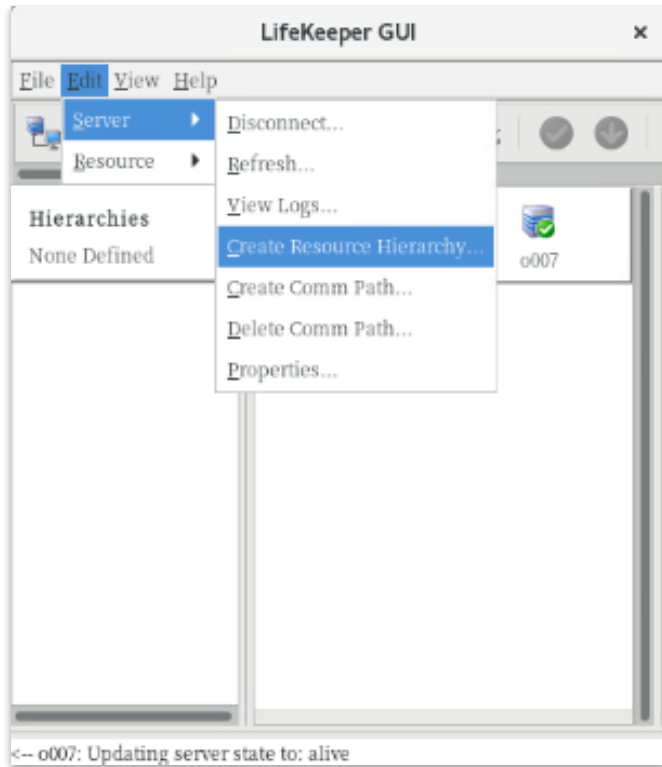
LifeKeeper GUI

×

File Edit View Help

Server

Resource

Disconnect...

Refresh...

View Logs...

Create Resource Hierarchy...

Create Comm Path...

Delete Comm Path...

Properties...

Hierarchies

None Defined

o007

<-- o007: Updating server state to: alive